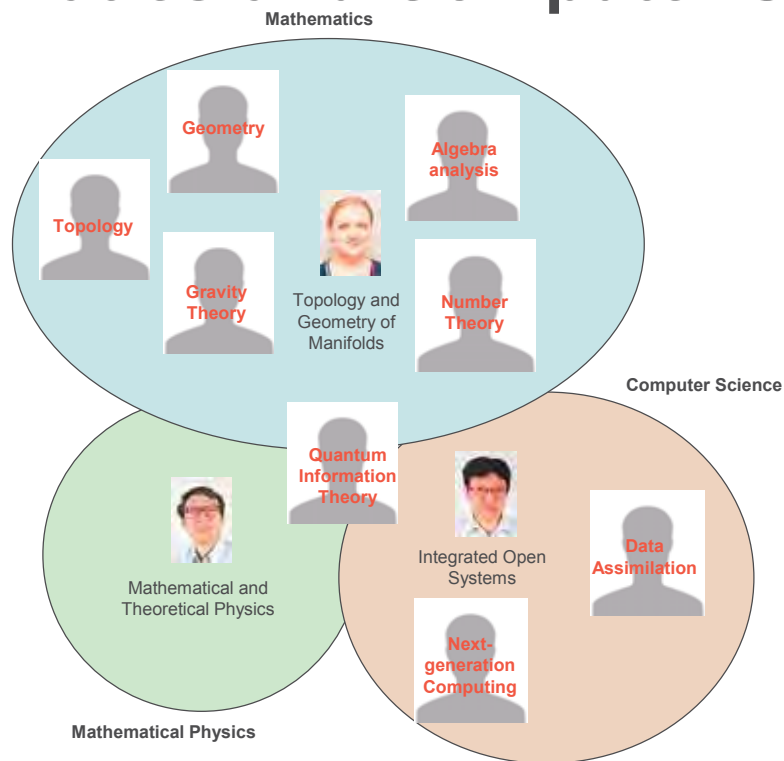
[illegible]

Mathematics

Geometry

Algebra analysis

Topology

Gravity Theory

Topology and Geometry of Manifolds

Number Theory

Computer Science

Quantum Information Theory

Integrated Open Systems

Data Assimilation

Mathematical and Theoretical Physics

Next-generation Computing

Mathematical Physics